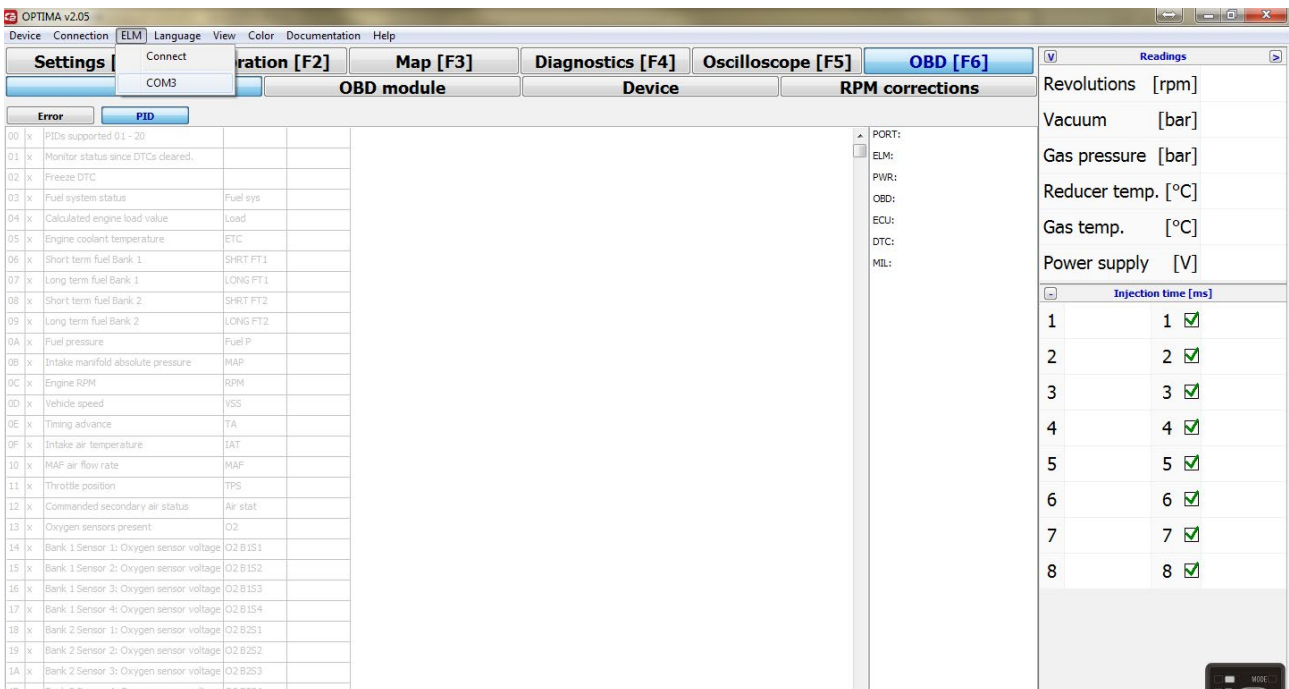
OPTIMA v2.05

Device Connection ELM Language View Color Documentation Help

Settings [ Connect COM3 ration [F2] Map [F3] Diagnostics [F4] Oscilloscope [F5] OBD [F6]

OBD module Device RPM corrections

Error PID

| | | | |
|---|---|---|---|
| 00 | x | PIDs supported 01 - 20 | |
| 01 | x | Monitor status since DTCs cleared. | |
| 02 | x | Freeze DTC | |
| 03 | x | Fuel system status | Fuel sys |
| 04 | x | Calculated engine load value | Load |
| 05 | x | Engine coolant temperature | ETC |
| 06 | x | Short term fuel Bank 1 | SHRT FT1 |
| 07 | x | Long term fuel Bank 1 | LONG FT1 |
| 08 | x | Short term fuel Bank 2 | SHRT FT2 |
| 09 | x | Long term fuel Bank 2 | LONG FT2 |
| 0A | x | Fuel pressure | Fuel P |
| 0B | x | Intake manifold absolute pressure | MAP |
| 0C | x | Engine RPM | RPM |
| 0D | x | Vehicle speed | VSS |
| 0E | x | Timing advance | TA |
| 0F | x | Intake air temperature | IAT |
| 10 | x | MAF air flow rate | MAF |
| 11 | x | Throttle position | TPS |
| 12 | x | Commanded secondary air status | Air stat |
| 13 | x | Oxygen sensors present | O2 |
| 14 | x | Bank 1 Sensor 1: Oxygen sensor voltage | O2 B1S1 |
| 15 | x | Bank 1 Sensor 2: Oxygen sensor voltage | O2 B1S2 |
| 16 | x | Bank 1 Sensor 3: Oxygen sensor voltage | O2 B1S3 |
| 17 | x | Bank 1 Sensor 4: Oxygen sensor voltage | O2 B1S4 |
| 18 | x | Bank 2 Sensor 1: Oxygen sensor voltage | O2 B2S1 |
| 19 | x | Bank 2 Sensor 2: Oxygen sensor voltage | O2 B2S2 |
| 1A | x | Bank 2 Sensor 3: Oxygen sensor voltage | O2 B2S3 |

PORT:
ELM:
PWR:
OBD:
ECU:
DTC:
MIL:

Readings

Revolutions [rpm]
Vacuum [bar]
Gas pressure [bar]
Reducer temp. [°C]
Gas temp. [°C]
Power supply [V]

Injection time [ms]

| | |
|---|---|
| 1 | 1 |
| 2 | 2 |
| 3 | 3 |
| 4 | 4 |
| 5 | 5 |
| 6 | 6 |
| 7 | 7 |
| 8 | 8 |

MODE